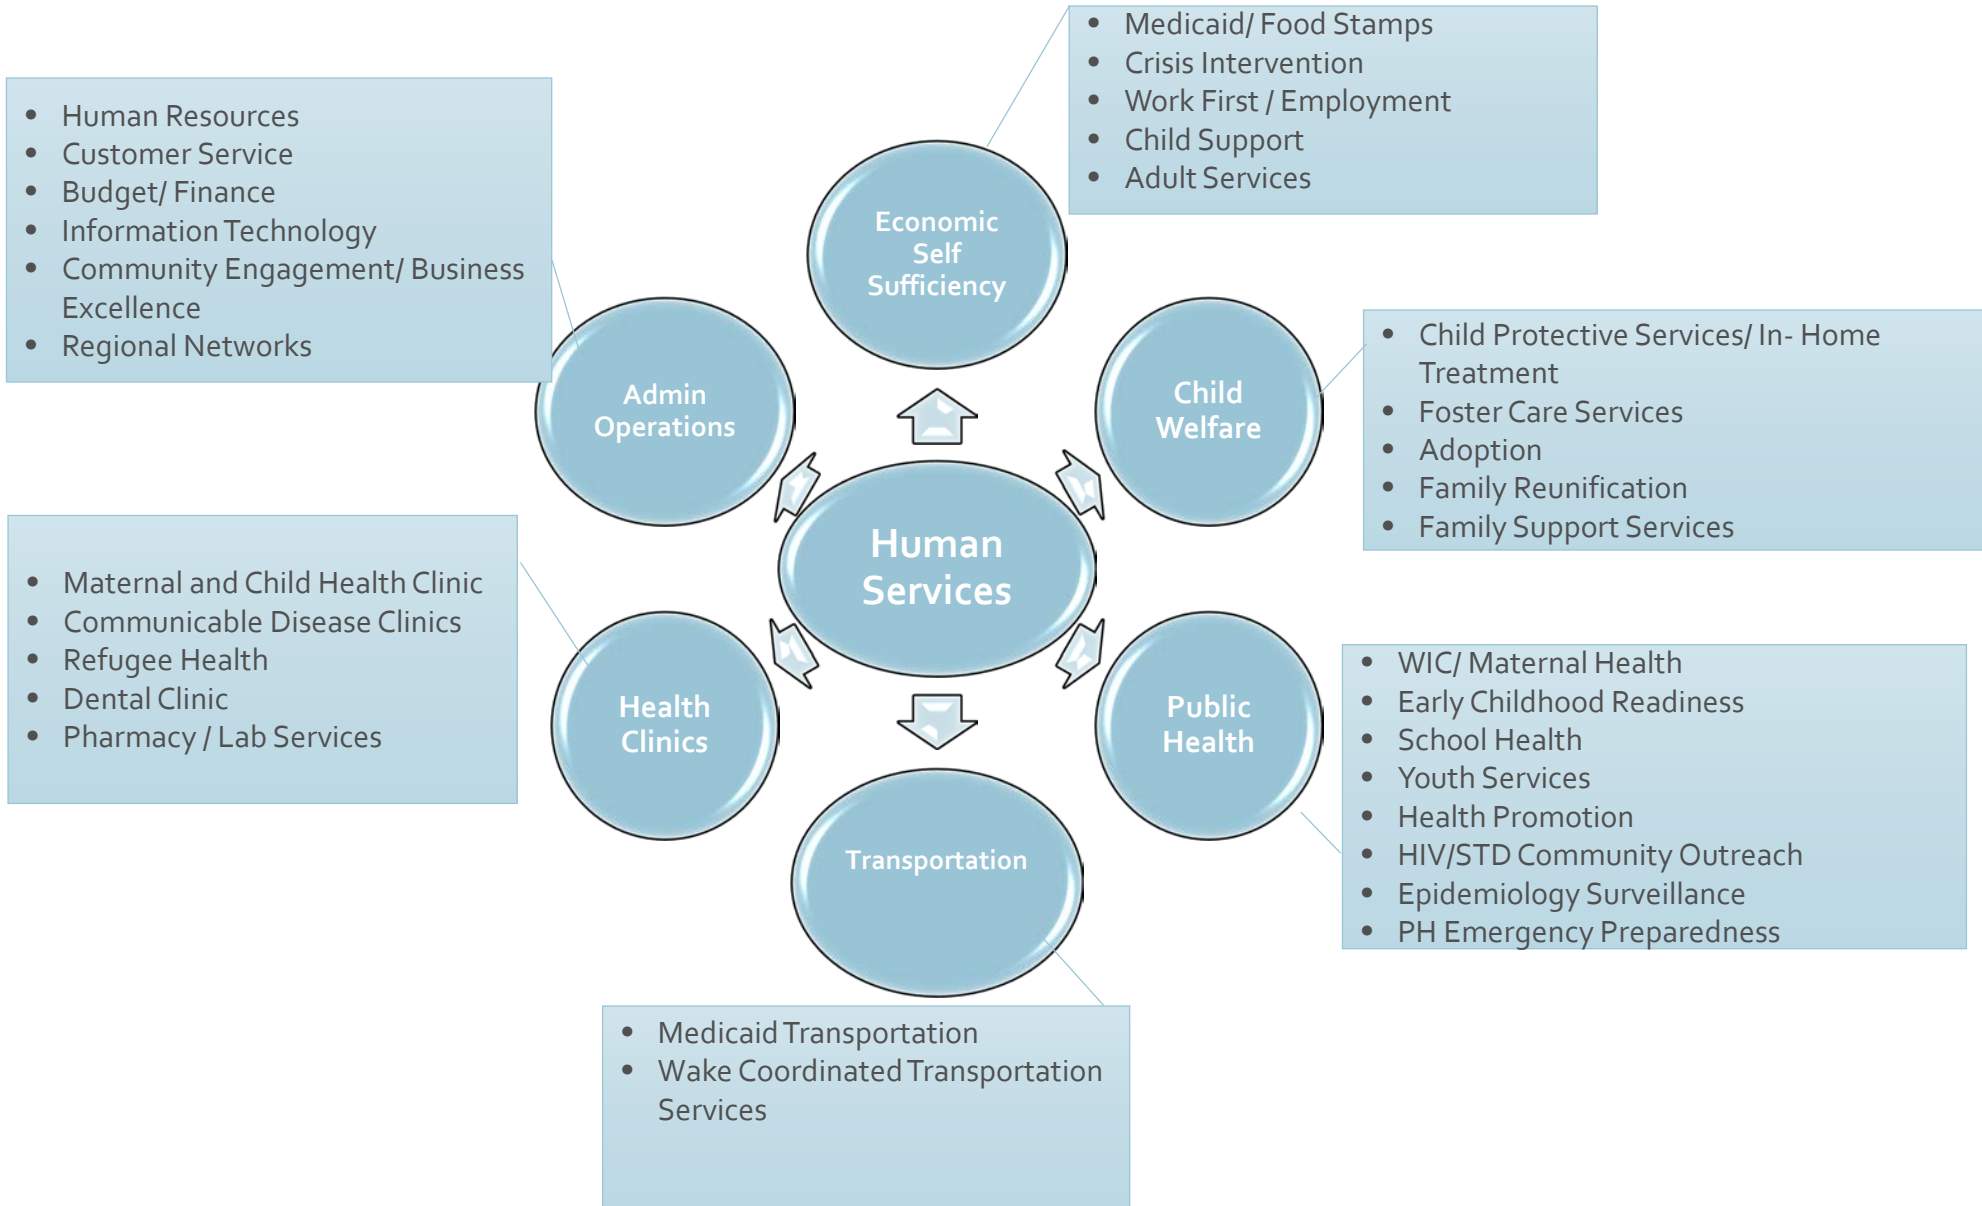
- Medicaid/ Food Stamps
- Crisis Intervention
- Work First / Employment
- Child Support
- Adult Services

- Human Resources
- Customer Service
- Budget/ Finance
- Information Technology
- Community Engagement/ Business Excellence
- Regional Networks

Economic Self Sufficiency

Admin Operations

Child Welfare

- Child Protective Services/ In- Home Treatment
- Foster Care Services
- Adoption
- Family Reunification
- Family Support Services

Human Services

- Maternal and Child Health Clinic
- Communicable Disease Clinics
- Refugee Health
- Dental Clinic
- Pharmacy / Lab Services

Health Clinics

Public Health

- WIC/ Maternal Health
- Early Childhood Readiness
- School Health
- Youth Services
- Health Promotion
- HIV/STD Community Outreach
- Epidemiology Surveillance
- PH Emergency Preparedness

Transportation

- Medicaid Transportation
- Wake Coordinated Transportation Services